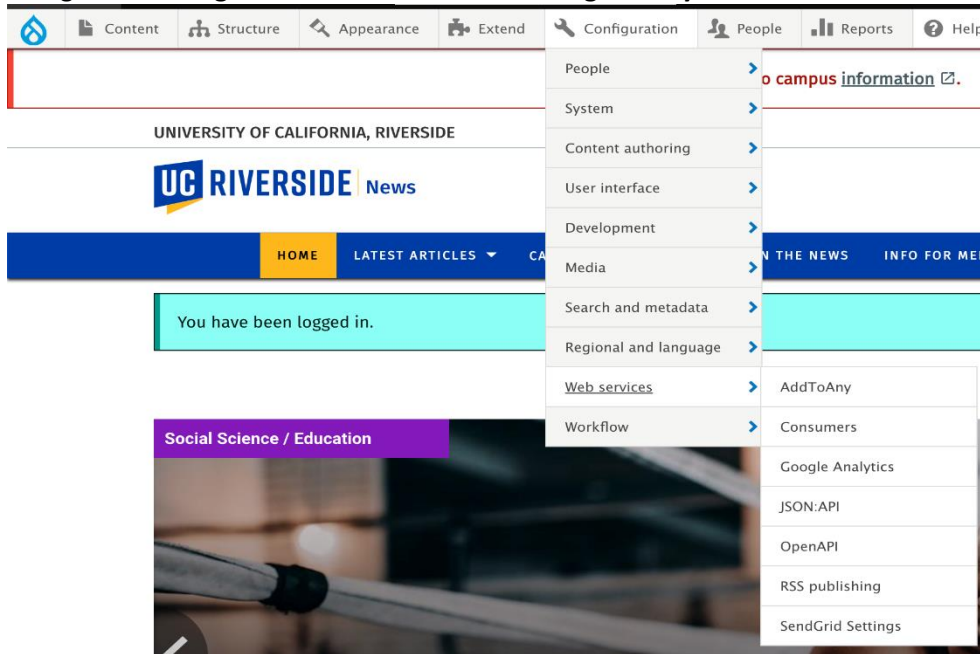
Content Structure Appearance Extend Configuration People Reports Help

People
System
Content authoring
User interface
Development
Media
Search and metadata
Regional and language
Web services
Workflow

AddToAny
Consumers
Google Analytics
JSON:API
OpenAPI
RSS publishing
SendGrid Settings

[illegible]o campus information ☑.

UNIVERSITY OF CALIFORNIA, RIVERSIDE

UC RIVERSIDE News

HOME LATEST ARTICLES ▼ CA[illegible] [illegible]N THE NEWS INFO FOR ME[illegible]

You have been logged in.

Social Science / Education